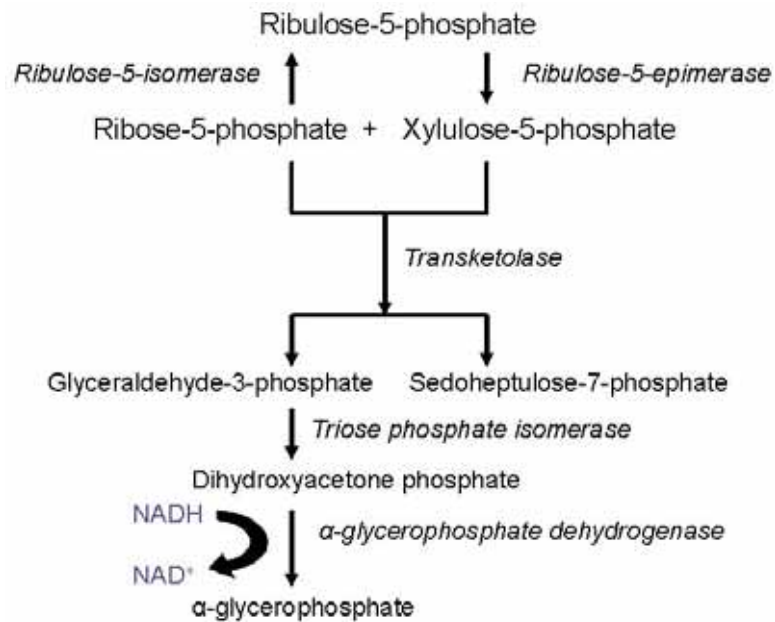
Ribulose-5-phosphate

Ribulose-5-isomerase

Ribulose-5-epimerase

Ribose-5-phosphate + Xylulose-5-phosphate

Transketolase

Glyceraldehyde-3-phosphate

Sedoheptulose-7-phosphate

Triose phosphate isomerase

Dihydroxyacetone phosphate

NADH

$NAD^+$

α-glycerophosphate dehydrogenase

α-glycerophosphate